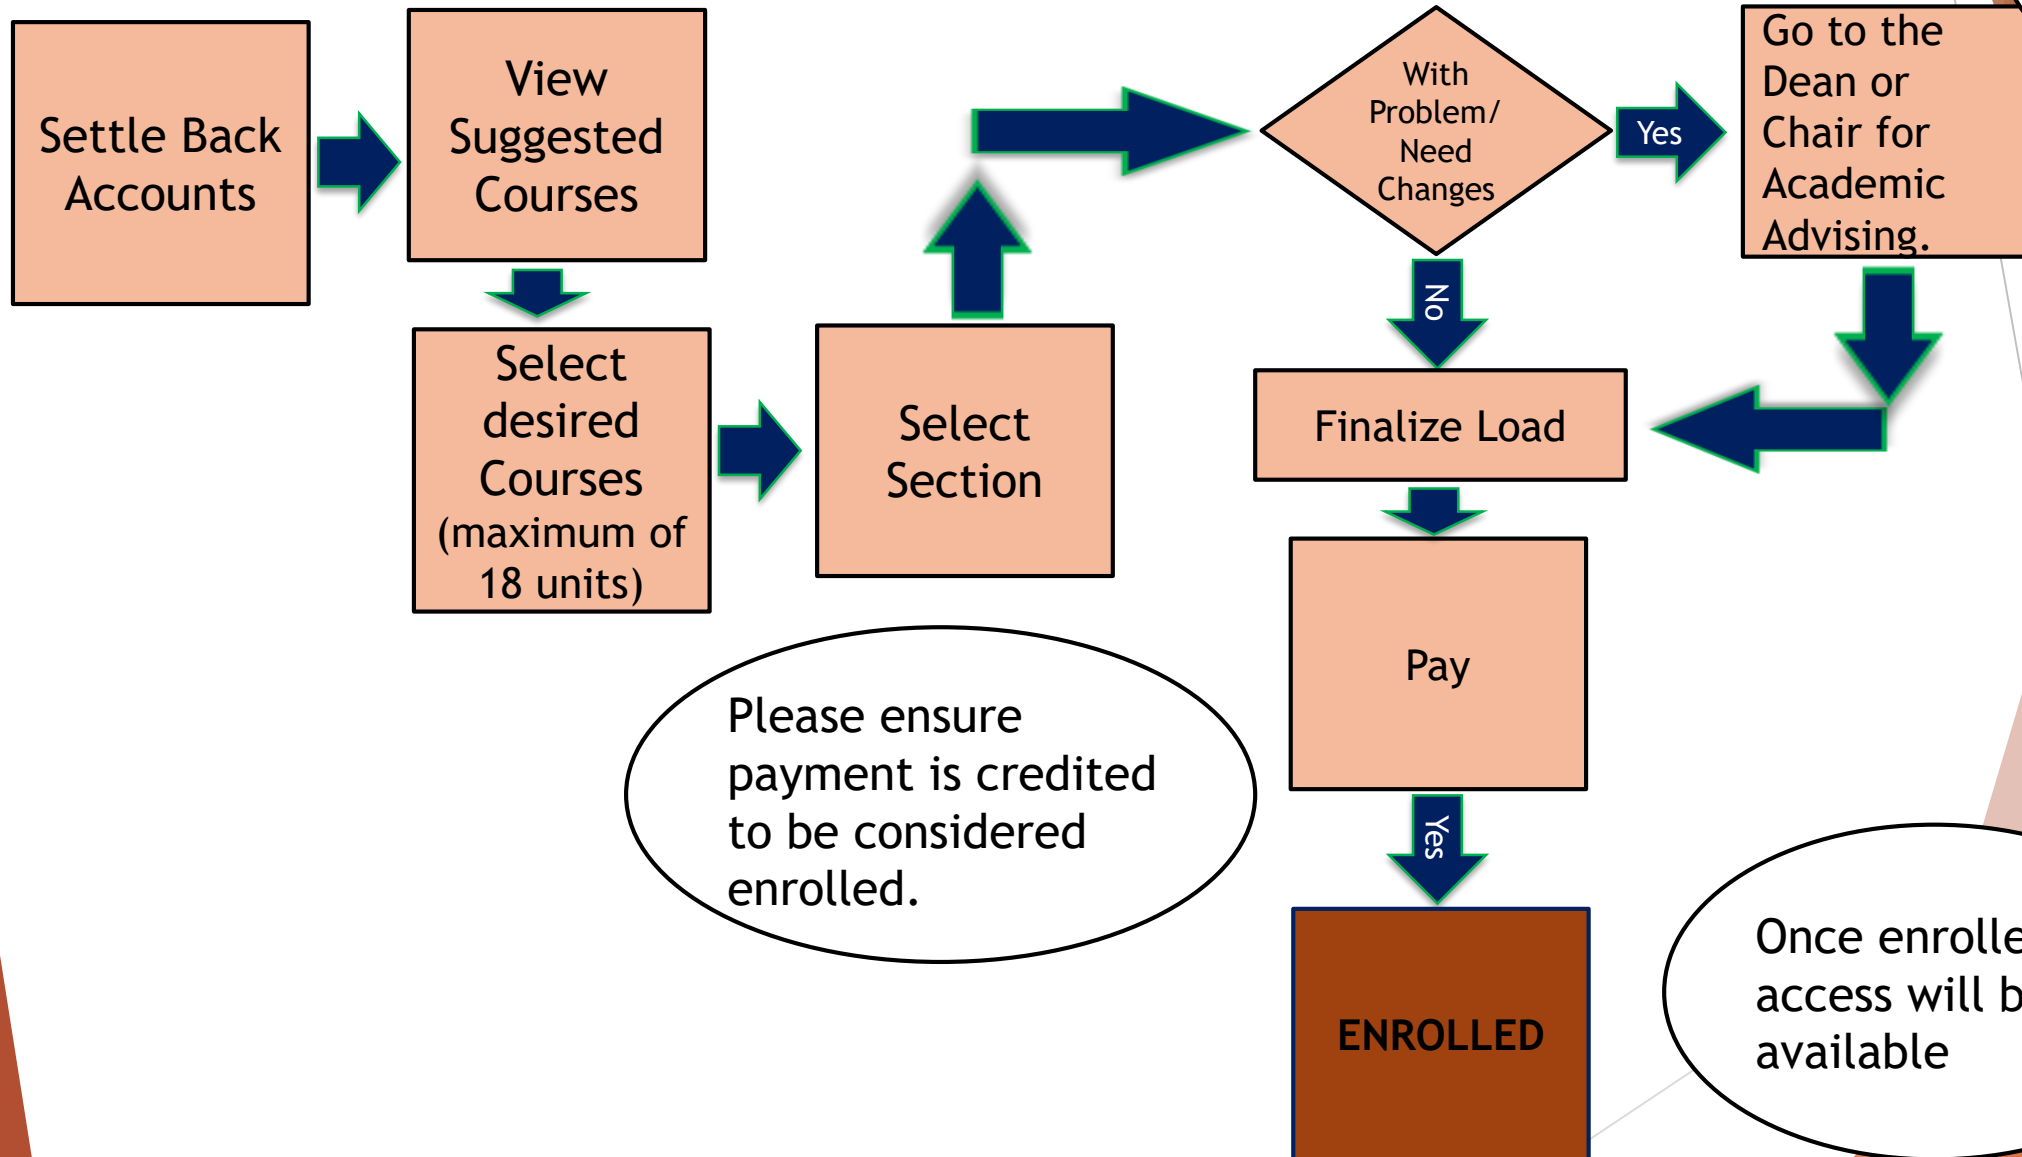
Settle Back Accounts

View Suggested Courses

Select desired Courses (maximum of 18 units)

Select Section

With Problem/ Need Changes

Yes

Go to the Dean or Chair for Academic Advising.

No

Finalize Load

Pay

Yes

ENROLLED

Please ensure payment is credited to be considered enrolled.

Once enrolle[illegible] access will b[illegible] available